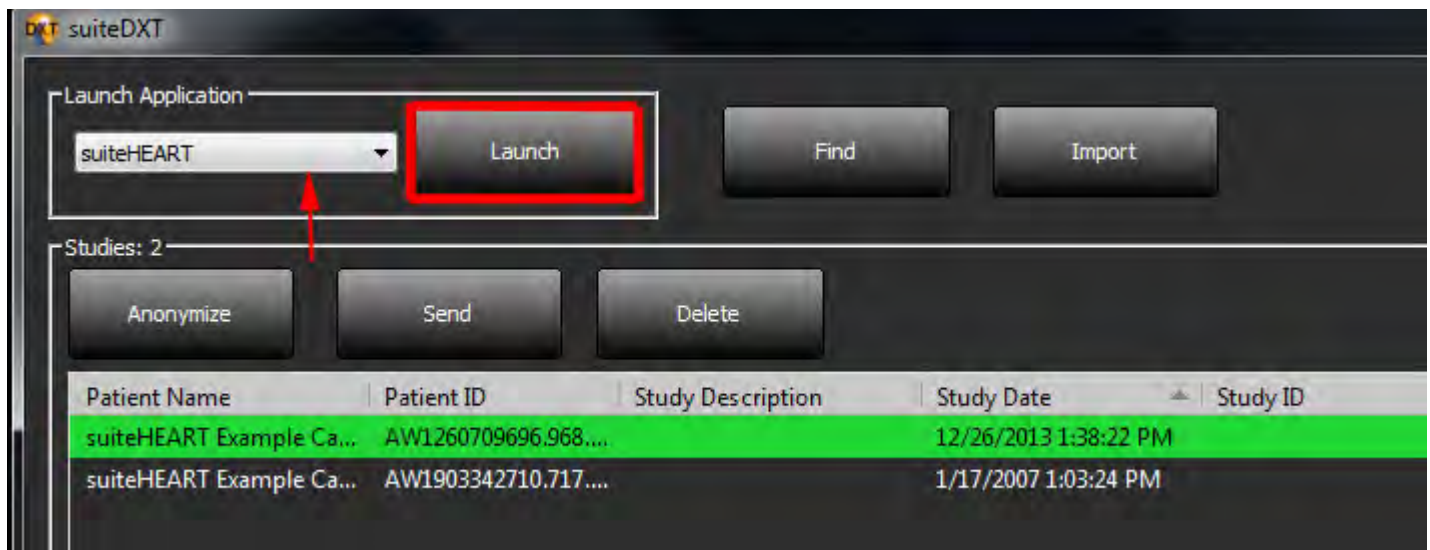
DXT suiteDXT

Launch Application

suiteHEART

Launch

Find

Import

Studies: 2

Anonymize

Send

Delete

| Patient Name | Patient ID | Study Description | Study Date | Study ID |
|---|---|---|---|---|
| suiteHEART Example Ca... | AW1260709696.968.... | | 12/26/2013 1:38:22 PM | |
| suiteHEART Example Ca... | AW1903342710.717.... | | 1/17/2007 1:03:24 PM | |